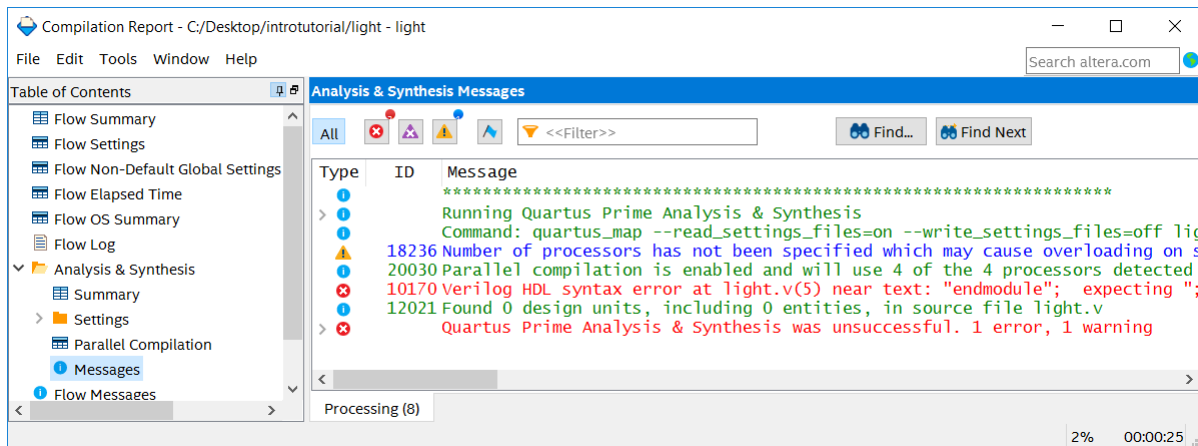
Compilation Report - C:/Desktop/introtutorial/light - light

File Edit Tools Window Help

Search altera.com

Table of Contents

Flow Summary
Flow Settings
Flow Non-Default Global Settings
Flow Elapsed Time
Flow OS Summary
Flow Log
Analysis & Synthesis
Summary
Settings
Parallel Compilation
Messages
Flow Messages

Analysis & Synthesis Messages

All

<<Filter>>

Find...

Find Next

| Type | ID | Message |
|---|---|---|
| | | ******************************************************* |
| | | Running Quartus Prime Analysis & Synthesis |
| | | Command: quartus_map --read_settings_files=on --write_settings_files=off lig |
| | 18236 | Number of processors has not been specified which may cause overloading on s |
| | 20030 | Parallel compilation is enabled and will use 4 of the 4 processors detected |
| | 10170 | Verilog HDL syntax error at light.v(5) near text: "endmodule"; expecting "; |
| | 12021 | Found 0 design units, including 0 entities, in source file light.v |
| | | Quartus Prime Analysis & Synthesis was unsuccessful. 1 error, 1 warning |

Processing (8)

2%

00:00:25